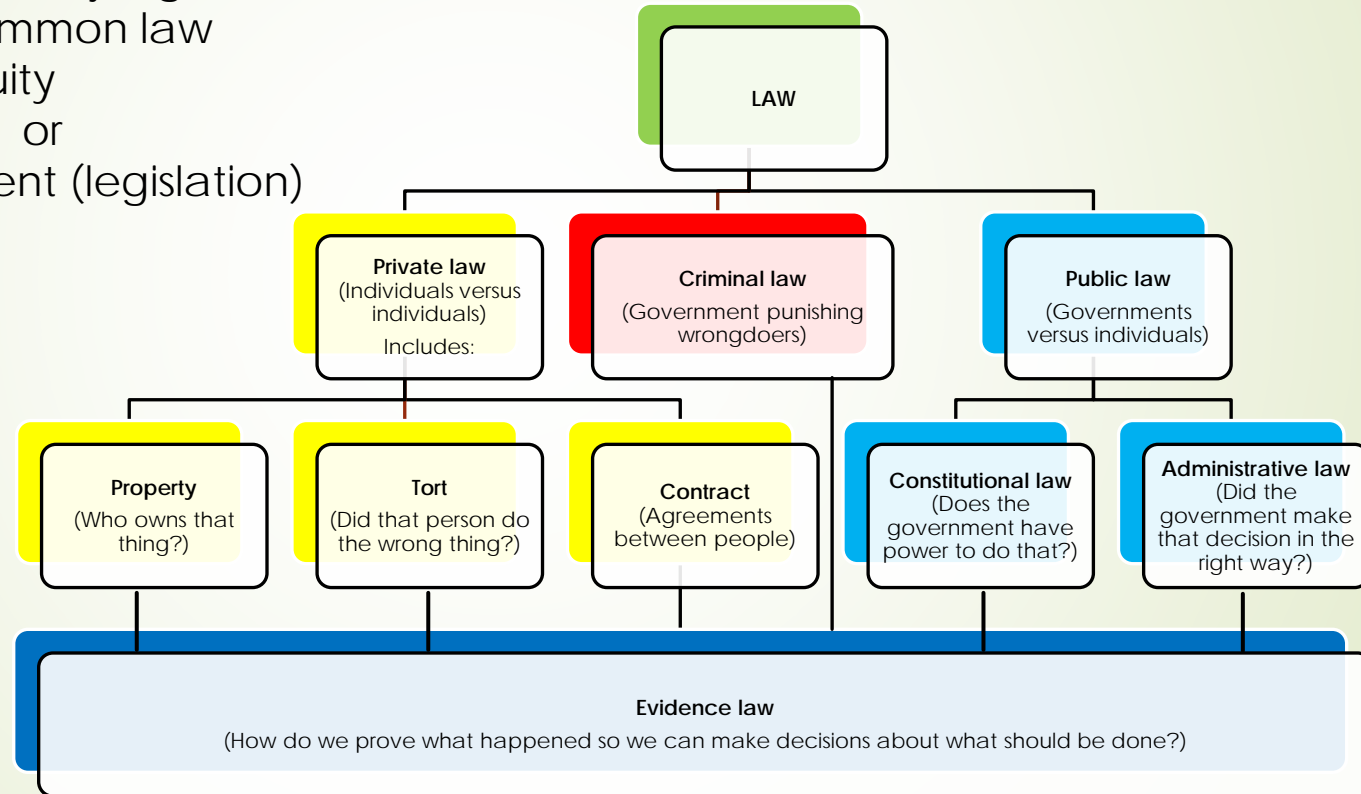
mmon law
uity
or
ent (legislation)

LAW

Private law
(Individuals versus individuals)
Includes:

Criminal law
(Government punishing wrongdoers)

Public law
(Governments versus individuals)

Property
(Who owns that thing?)

Tort
(Did that person do the wrong thing?)

Contract
(Agreements between people)

Constitutional law
(Does the government have power to do that?)

Administrative law
(Did the government make that decision in the right way?)

Evidence law
(How do we prove what happened so we can make decisions about what should be done?)